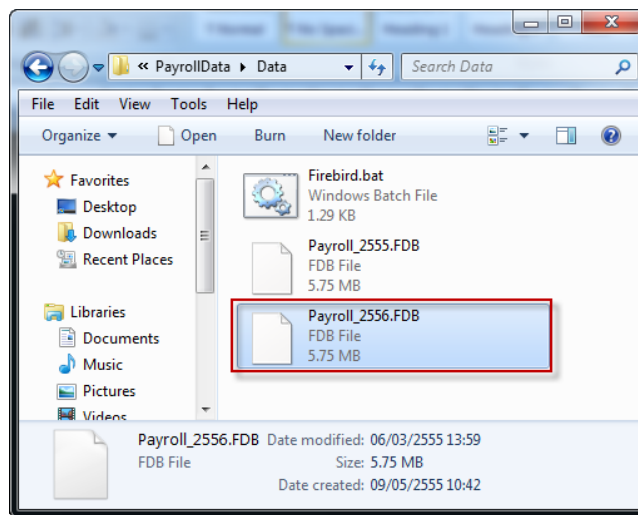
« PayrollData ▸ Data

Search Data

File Edit View Tools Help

Organize ▾ Open Burn New folder

Favorites
Desktop
Downloads
Recent Places

Libraries
Documents
Music
Pictures
Videos

Firebird.bat
Windows Batch File
1.29 KB

Payroll_2555.FDB
FDB File
5.75 MB

Payroll_2556.FDB
FDB File
5.75 MB

Payroll_2556.FDB Date modified: 06/03/2555 13:59
FDB File Size: 5.75 MB
Date created: 09/05/2555 10:42